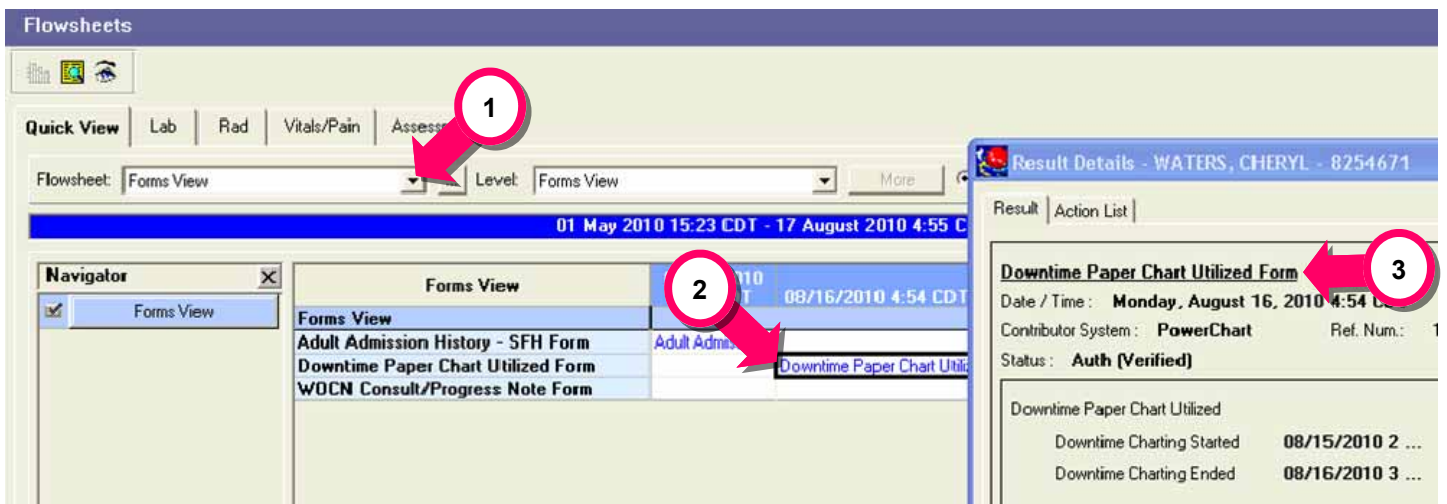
Flowsheets

Quick View | Lab | Rad | Vitals/Pain | Assess

1

Flowsheet: Forms View
Level: Forms View
More

01 May 2010 15:23 CDT - 17 August 2010 4:55 C

Navigator
Forms View

| Forms View | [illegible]010 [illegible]T | 08/16/2010 4:54 CDT |
|---|---|---|
| Forms View | | |
| Adult Admission History - SFH Form | Adult Admis | |
| Downtime Paper Chart Utilized Form | | Downtime Paper Chart Utiliz |
| WOCN Consult/Progress Note Form | | |

2

Result Details - WATERS, CHERYL - 8254671

Result | Action List

Downtime Paper Chart Utilized Form

3

Date / Time : Monday, August 16, 2010 4:54 C
Contributor System : PowerChart
Ref. Num.: 1
Status : Auth (Verified)

Downtime Paper Chart Utilized
Downtime Charting Started 08/15/2010 2 ...
Downtime Charting Ended 08/16/2010 3 ...